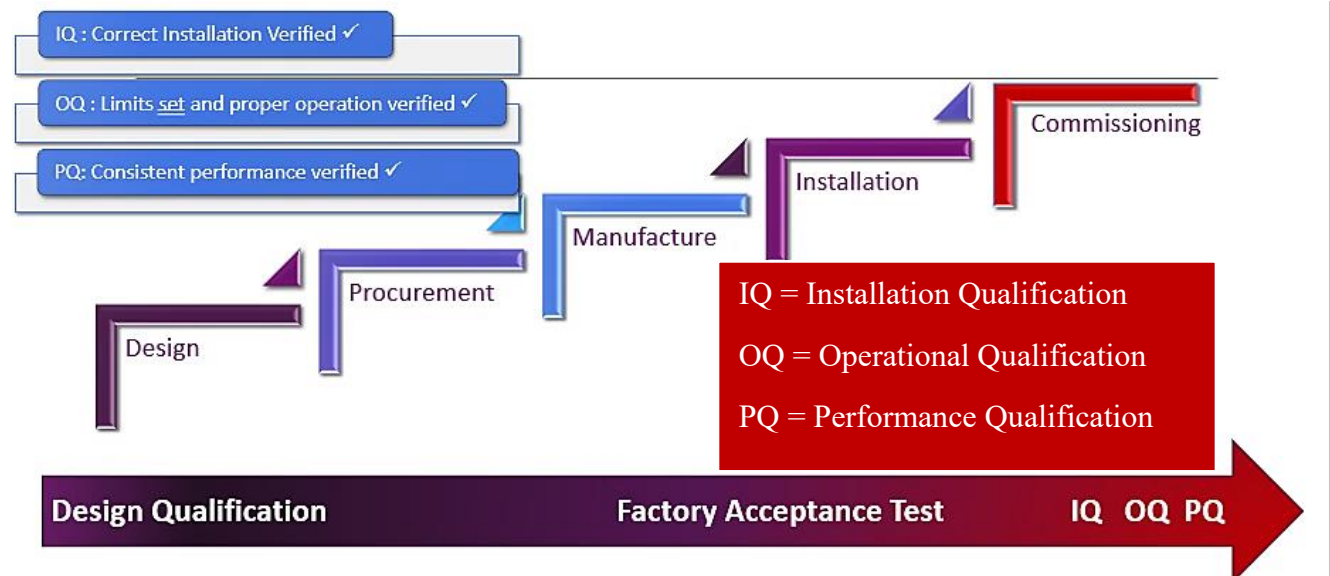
IQ : Correct Installation Verified ✓

OQ : Limits set and proper operation verified ✓

PQ: Consistent performance verified ✓

Commissioning

Installation

Manufacture

Procurement

Design

IQ = Installation Qualification

OQ = Operational Qualification

PQ = Performance Qualification

Design Qualification

Factory Acceptance Test

IQ OQ PQ